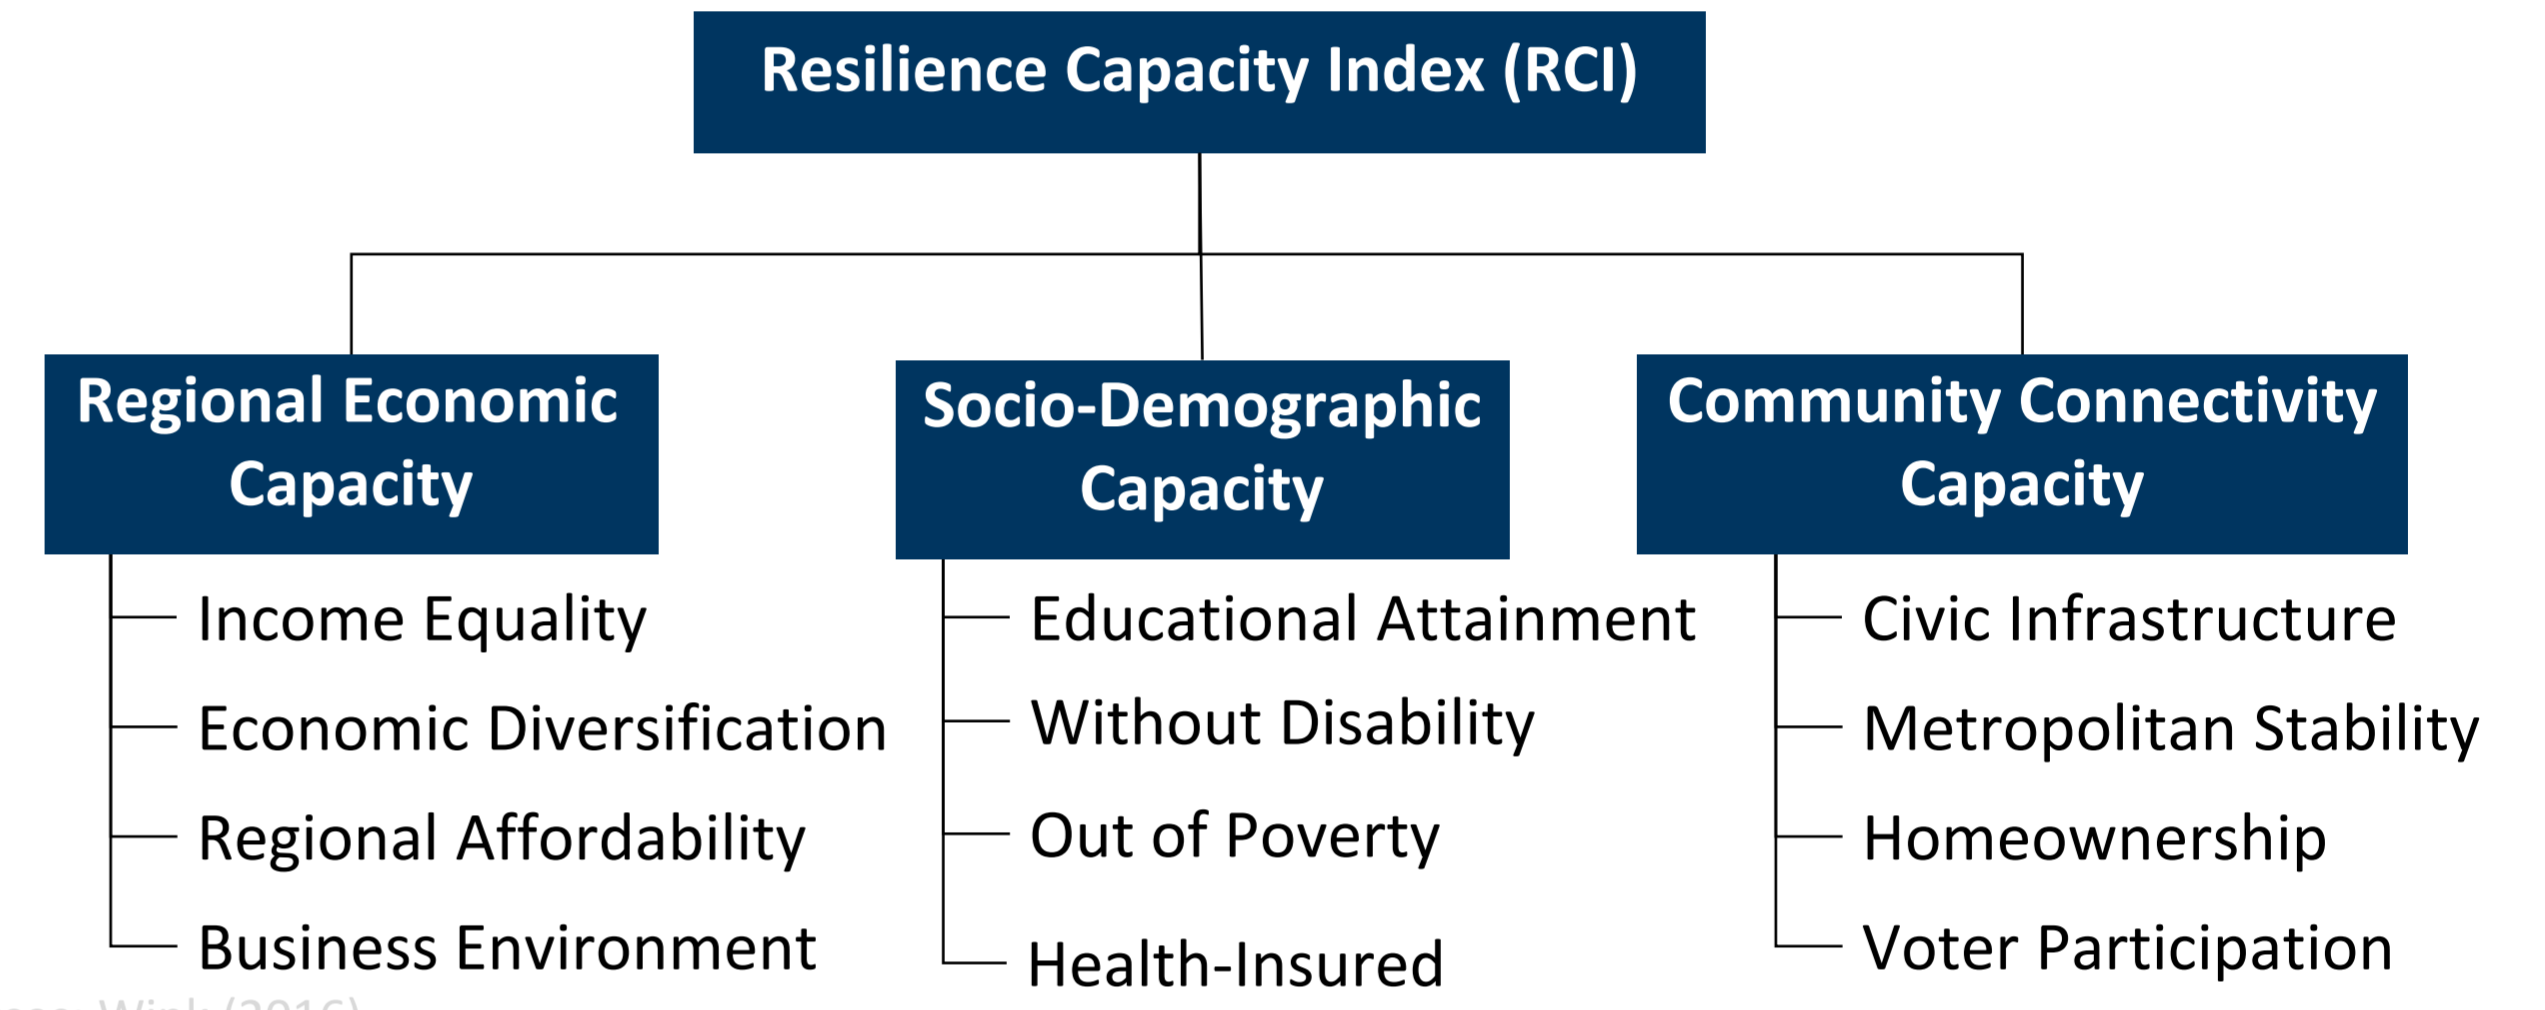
Resilience Capacity Index (RCI)

Regional Economic Capacity

Income Equality
Economic Diversification
Regional Affordability
Business Environment

Socio-Demographic Capacity

Educational Attainment
Without Disability
Out of Poverty
Health-Insured

Community Connectivity Capacity

Civic Infrastructure
Metropolitan Stability
Homeownership
Voter Participation

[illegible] Wink (2016)